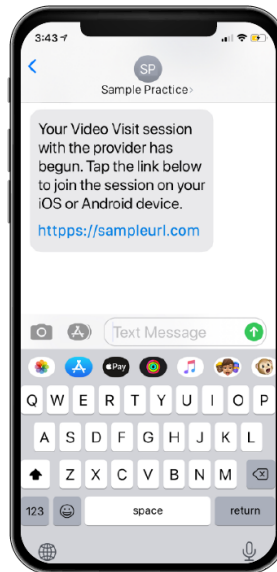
3:43

SP
Sample Practice >

Your Video Visit session with the provider has begun. Tap the link below to join the session on your iOS or Android device.

httpps://sampleurl.com

Text Message

Pay

Q W E R T Y U I O P
A S D F G H J K L
Z X C V B N M
123 space return